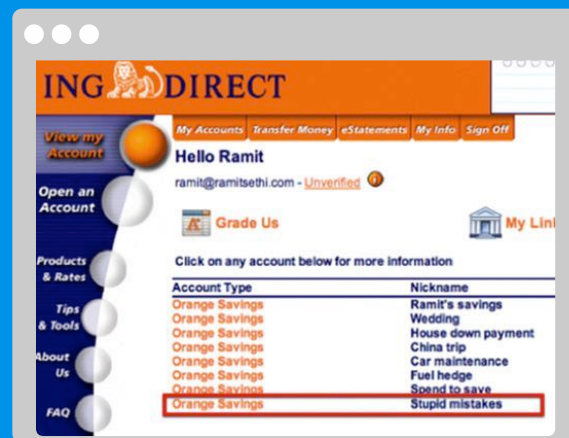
ING DIRECT

View my Account

Open an Account

Products & Rates

Tips & Tools

About Us

FAQ

My Accounts | Transfer Money | eStatements | My Info | Sign Off

Hello Ramit

ramit@ramitsethi.com - Unverified

Grade Us

My Lin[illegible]

Click on any account below for more information

| Account Type | Nickname |
|---|---|
| Orange Savings | Ramit's savings |
| Orange Savings | Wedding |
| Orange Savings | House down payment |
| Orange Savings | China trip |
| Orange Savings | Car maintenance |
| Orange Savings | Fuel hedge |
| Orange Savings | Spend to save |
| Orange Savings | Stupid mistakes |